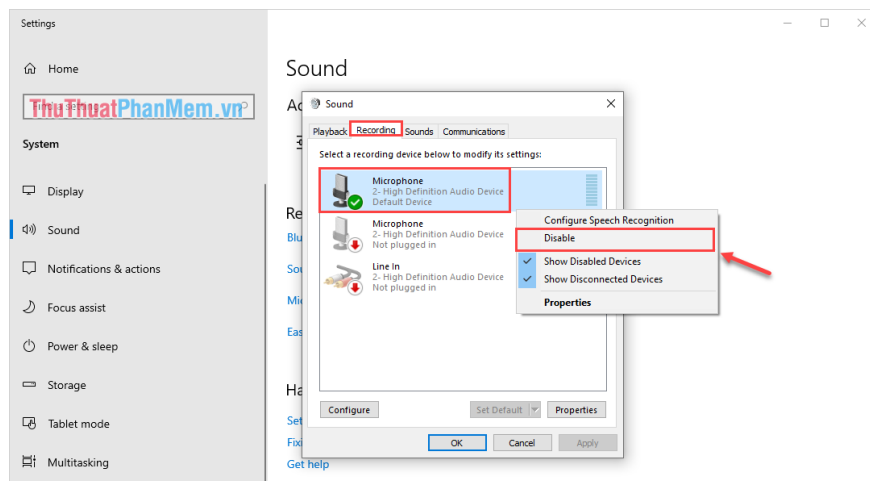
Settings

Home

ThuThuatPhanMem.vn

Find a setting

System

Display

Sound

Notifications & actions

Focus assist

Power & sleep

Storage

Tablet mode

Multitasking

Sound

Ac

Re

Blu

Sou

Mic

Eas

Ha

Set

Fix

Get help

Sound

Playback | Recording | Sounds | Communications

Select a recording device below to modify its settings:

Microphone
2- High Definition Audio Device
Default Device

Microphone
2- High Definition Audio Device
Not plugged in

Line In
2- High Definition Audio Device
Not plugged in

Configure Speech Recognition
Disable
Show Disabled Devices
Show Disconnected Devices
Properties

Configure

Set Default

Properties

OK

Cancel

Apply